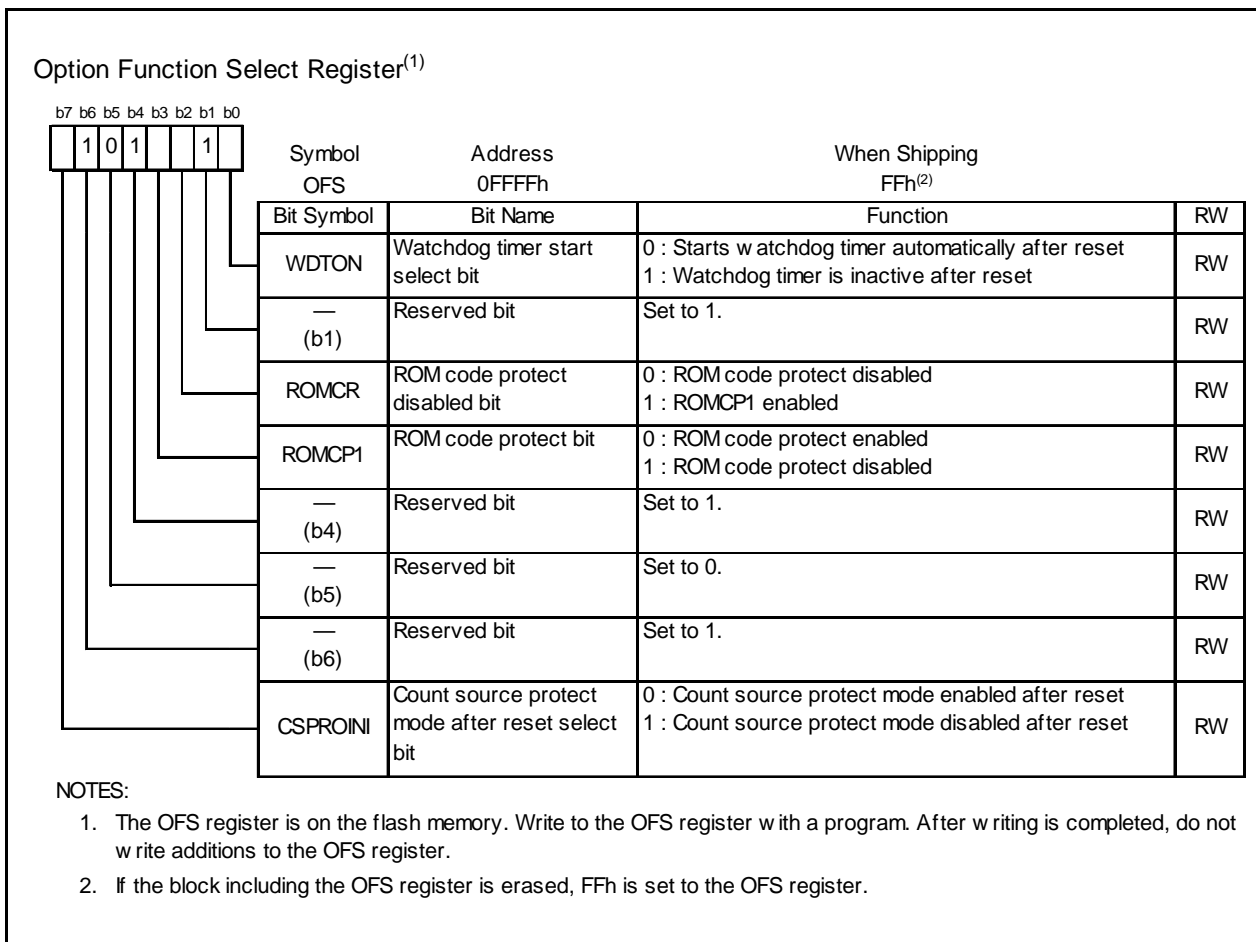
Option Function Select Register$^{(1)}$

b7 b6 b5 b4 b3 b2 b1 b0

1 0 1 1

Symbol OFS

Address 0FFFFh

When Shipping FFh$^{(2)}$

| Bit Symbol | Bit Name | Function | RW |
|---|---|---|---|
| WDTON | Watchdog timer start select bit | 0 : Starts w atchdog timer automatically after reset<br>1 : Watchdog timer is inactive after reset | RW |
| — (b1) | Reserved bit | Set to 1. | RW |
| ROMCR | ROM code protect disabled bit | 0 : ROM code protect disabled<br>1 : ROMCP1 enabled | RW |
| ROMCP1 | ROM code protect bit | 0 : ROM code protect enabled<br>1 : ROM code protect disabled | RW |
| — (b4) | Reserved bit | Set to 1. | RW |
| — (b5) | Reserved bit | Set to 0. | RW |
| — (b6) | Reserved bit | Set to 1. | RW |
| CSPROINI | Count source protect mode after reset select bit | 0 : Count source protect mode enabled after reset<br>1 : Count source protect mode disabled after reset | RW |

NOTES:

1. The OFS register is on the flash memory. Write to the OFS register w ith a program. After w riting is completed, do not w rite additions to the OFS register.

2. If the block including the OFS register is erased, FFh is set to the OFS register.